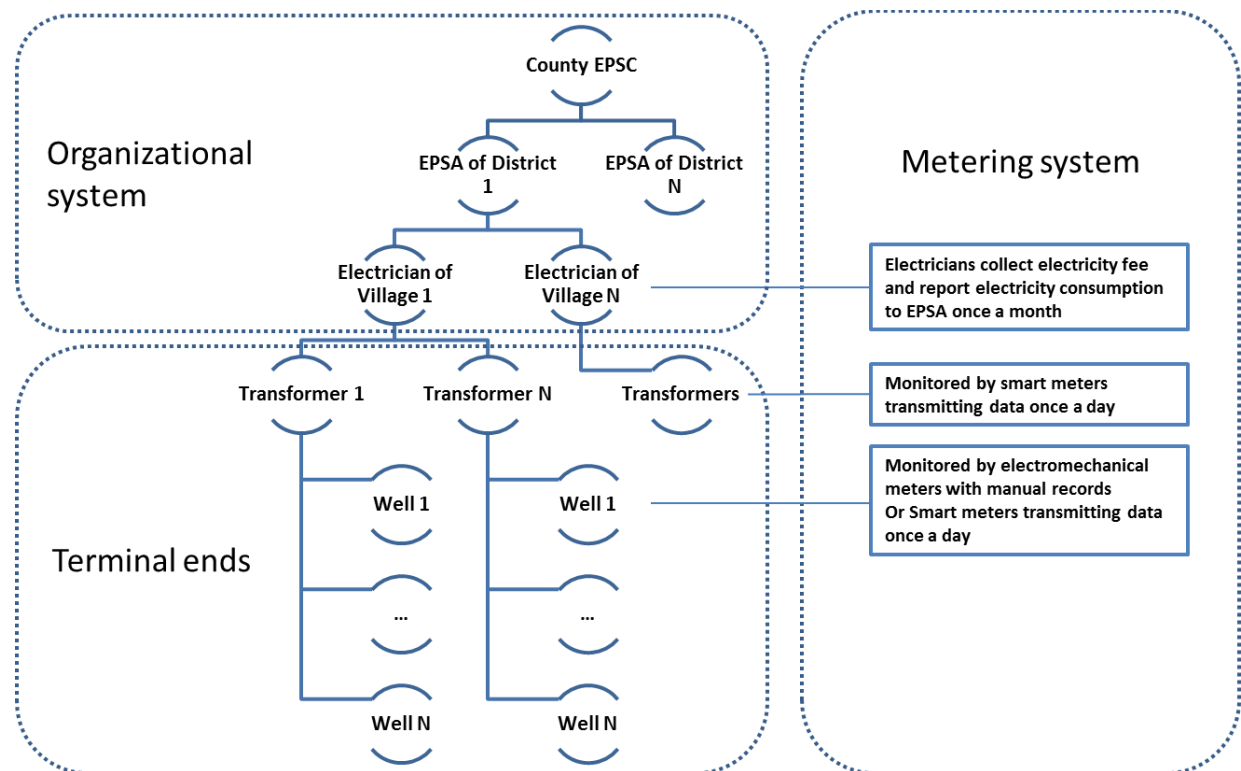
Organizational system

County EPSC

EPSA of District 1

EPSA of District N

Electrician of Village 1

Electrician of Village N

Metering system

Electricians collect electricity fee and report electricity consumption to EPSA once a month

Transformer 1

Transformer N

Transformers

Monitored by smart meters transmitting data once a day

Well 1

Well 1

Monitored by electromechanical meters with manual records
Or Smart meters transmitting data once a day

Terminal ends

...

...

Well N

Well N